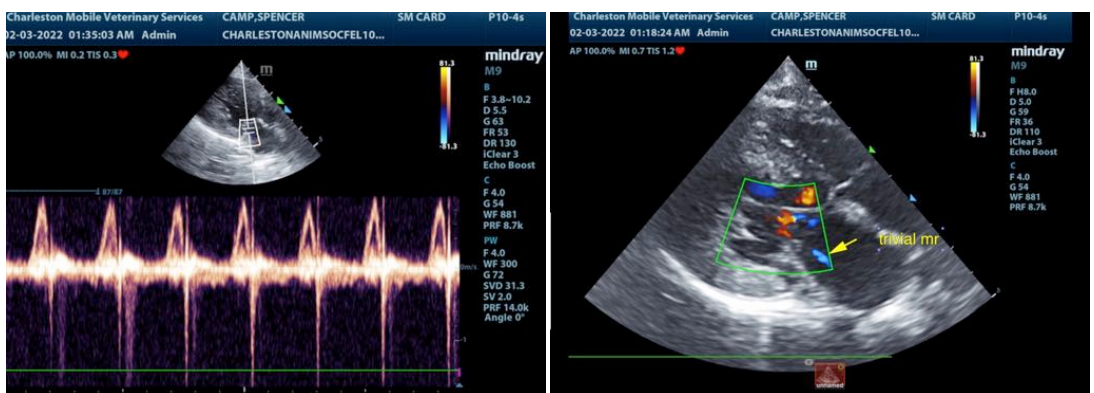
Charleston Mobile Veterinary Services CAMP,SPENCER SM CARD P10-4s
02-03-2022 01:35:03 AM Admin CHARLESTONANIMSOCFEL10...
AP 100.0% MI 0.2 TIS 0.3
mindray
M9
81.3
-81.3
B
F 3.8~10.2
D 5.5
G 63
FR 53
DR 130
iClear 3
Echo Boost
C
F 4.0
G 54
WF 881
PRF 8.7k
PW
F 4.0
WF 300
G 72
SVD 31.3
SV 2.0
PRF 14.0k
Angle 0°
87/87
m/s
-1

Charleston Mobile Veterinary Services CAMP,SPENCER SM CARD P10-4s
02-03-2022 01:18:24 AM Admin CHARLESTONANIMSOCFEL10...
AP 100.0% MI 0.7 TIS 1.2
mindray
M9
81.3
-81.3
B
F H8.0
D 5.0
G 59
FR 36
DR 110
iClear 3
Echo Boost
C
F 4.0
G 54
WF 881
PRF 8.7k
trivial mr
5
unnamed